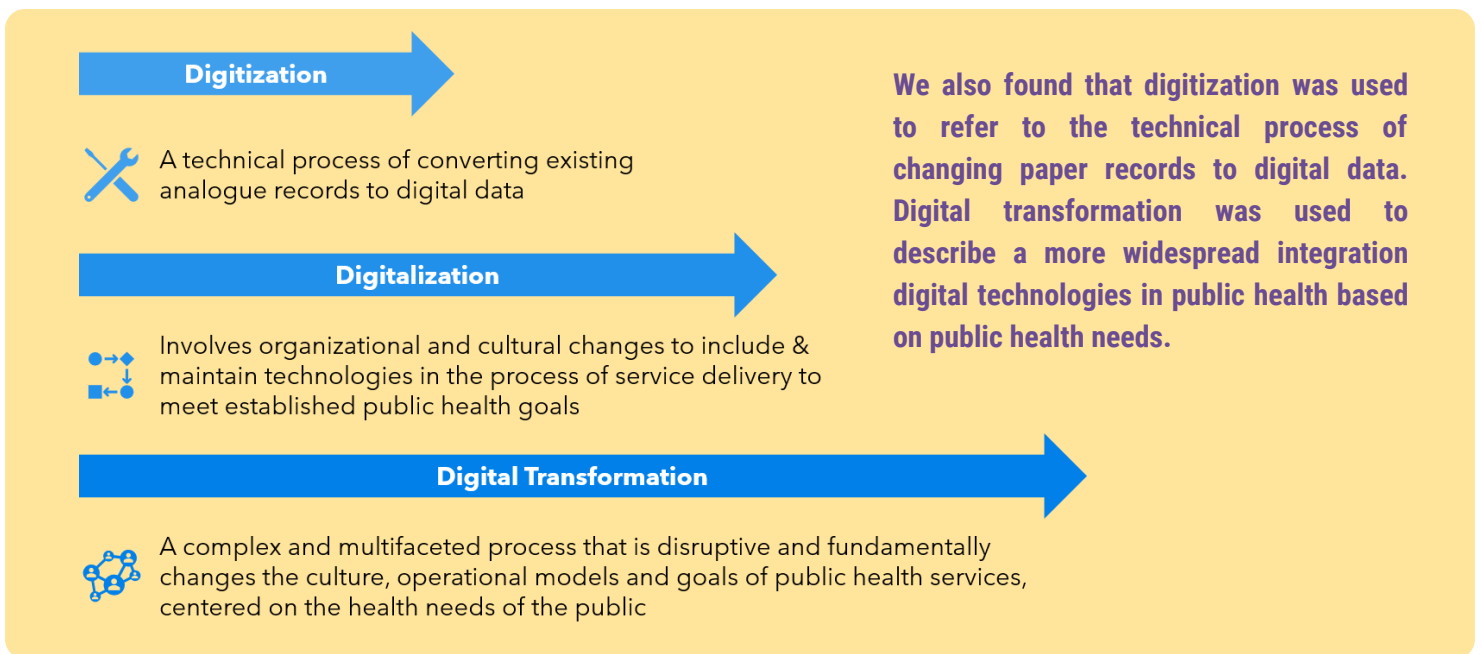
Digitization

A technical process of converting existing analogue records to digital data

Digitalization

Involves organizational and cultural changes to include & maintain technologies in the process of service delivery to meet established public health goals

Digital Transformation

A complex and multifaceted process that is disruptive and fundamentally changes the culture, operational models and goals of public health services, centered on the health needs of the public

We also found that digitization was used to refer to the technical process of changing paper records to digital data. Digital transformation was used to describe a more widespread integration digital technologies in public health based on public health needs.